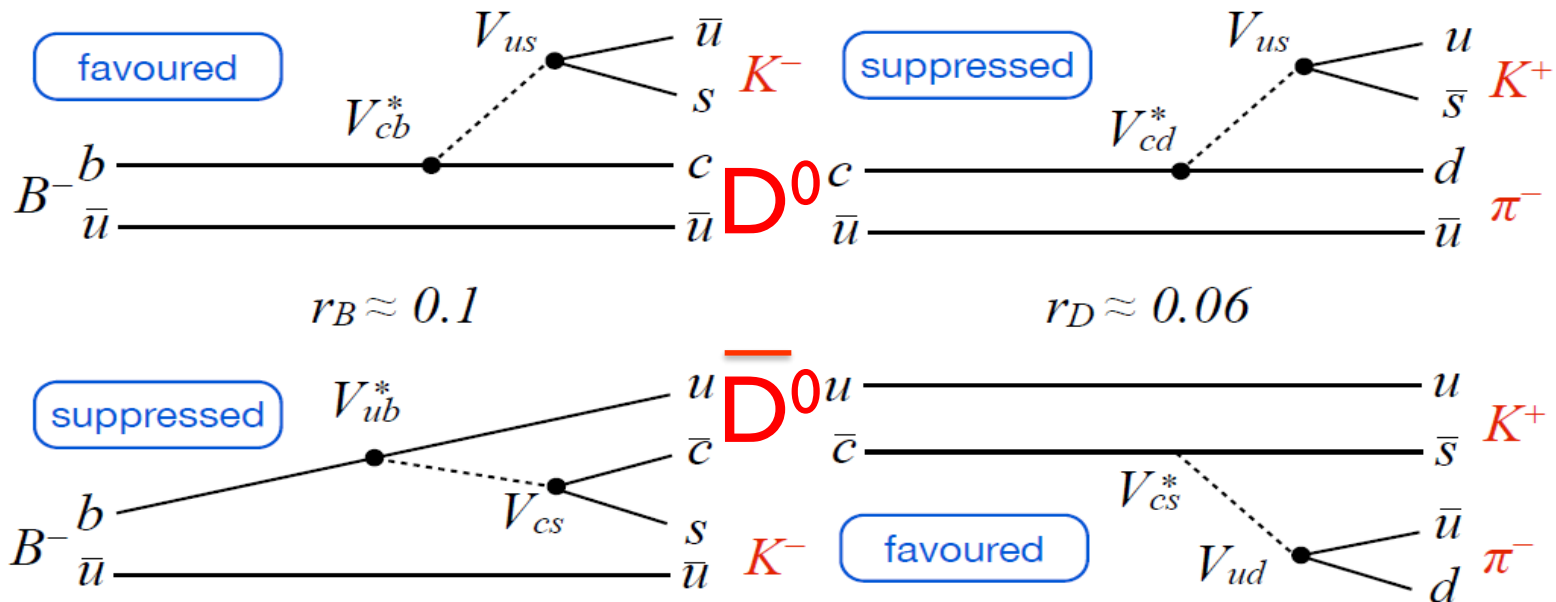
favoured

$V_{us}$

$\bar{u}$

$s$

$K^-$

$V_{cb}^*$

$B^-$ $b$

$\bar{u}$

$c$

$\bar{u}$

$D^0$

suppressed

$V_{us}$

$u$

$\bar{s}$

$K^+$

$V_{cd}^*$

$c$

$\bar{u}$

$d$

$\bar{u}$

$\pi^-$

$r_B \approx 0.1$

$r_D \approx 0.06$

suppressed

$V_{ub}^*$

$u$

$\bar{c}$

$V_{cs}$

$s$

$B^-$ $b$

$\bar{u}$

$\bar{u}$

$K^-$

$\bar{D}^0$

$u$

$\bar{c}$

$u$

$\bar{s}$

$K^+$

$V_{cs}^*$

favoured

$V_{ud}$

$\bar{u}$

$d$

$\pi^-$